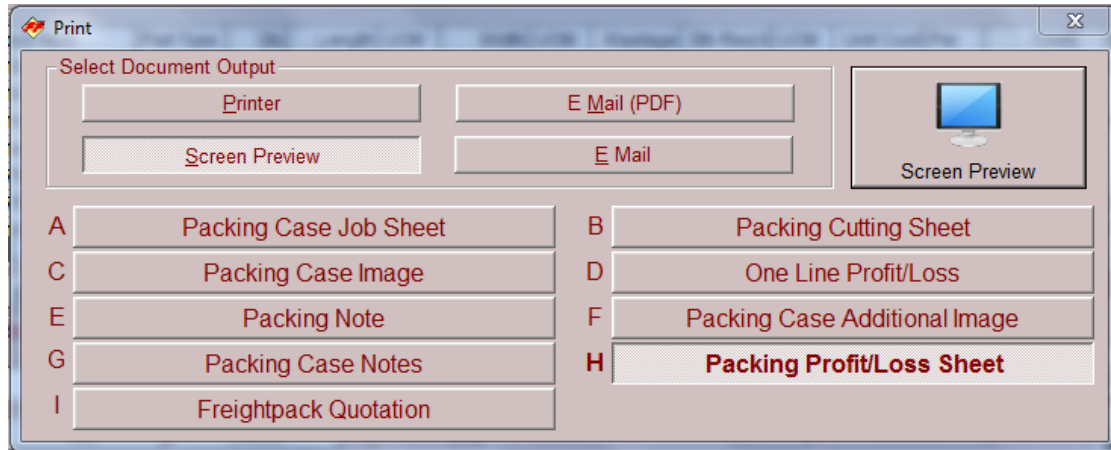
Print

Select Document Output

Printer

E Mail (PDF)

Screen Preview

E Mail

Screen Preview

A Packing Case Job Sheet

B Packing Cutting Sheet

C Packing Case Image

D One Line Profit/Loss

E Packing Note

F Packing Case Additional Image

G Packing Case Notes

H Packing Profit/Loss Sheet

I Freightpack Quotation